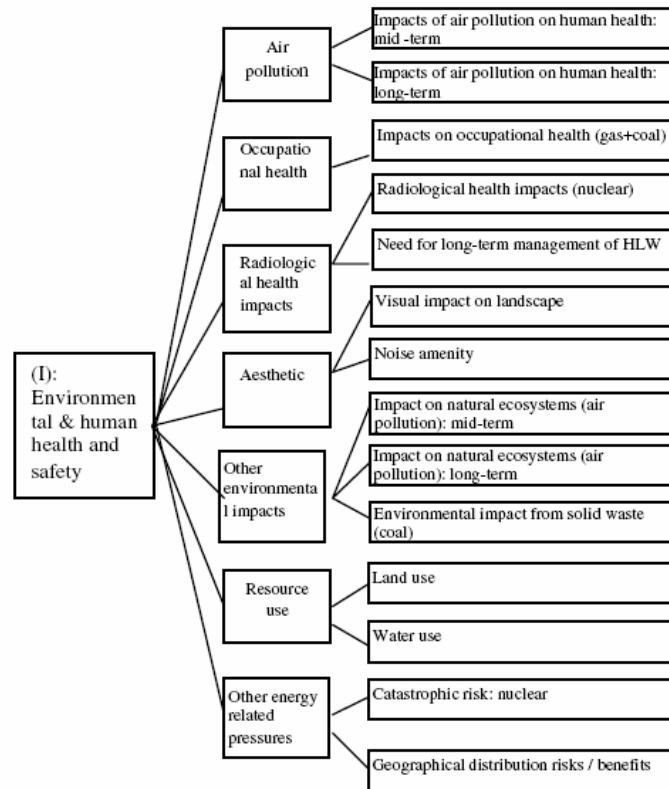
(I): Environmental & human health and safety

Air pollution

Impacts of air pollution on human health: mid -term

Impacts of air pollution on human health: long-term

Occupational health

Impacts on occupational health (gas+coal)

Radiological health impacts

Radiological health impacts (nuclear)

Need for long-term management of HLW

Aesthetic

Visual impact on landscape

Noise amenity

Other environmental impacts

Impact on natural ecosystems (air pollution): mid-term

Impact on natural ecosystems (air pollution): long-term

Environmental impact from solid waste (coal)

Resource use

Land use

Water use

Other energy related pressures

Catastrophic risk: nuclear

Geographical distribution risks / benefits